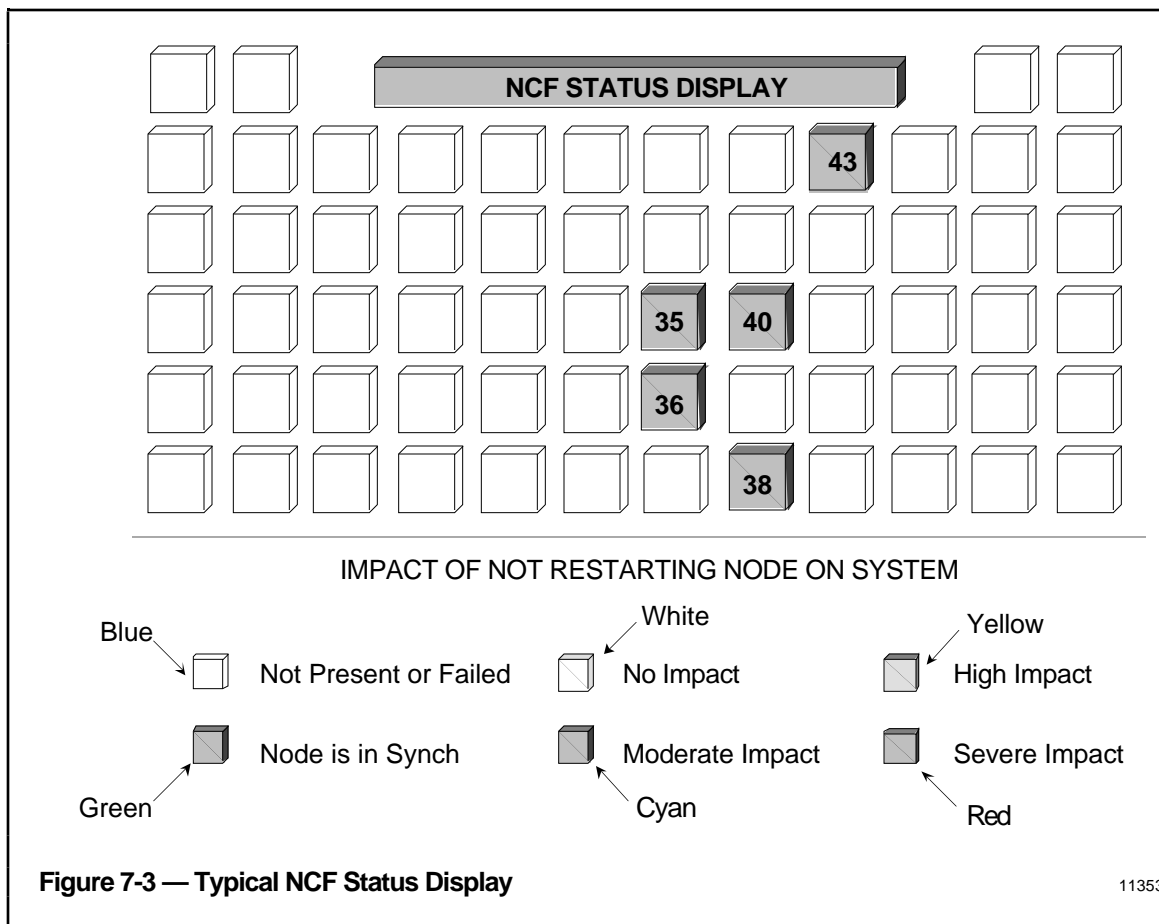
NCF STATUS DISPLAY

43

35

40

36

38

IMPACT OF NOT RESTARTING NODE ON SYSTEM

Blue

Not Present or Failed

White

No Impact

Yellow

High Impact

Node is in Synch

Green

Moderate Impact

Cyan

Severe Impact

Red

Figure 7-3 — Typical NCF Status Display

1135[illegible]